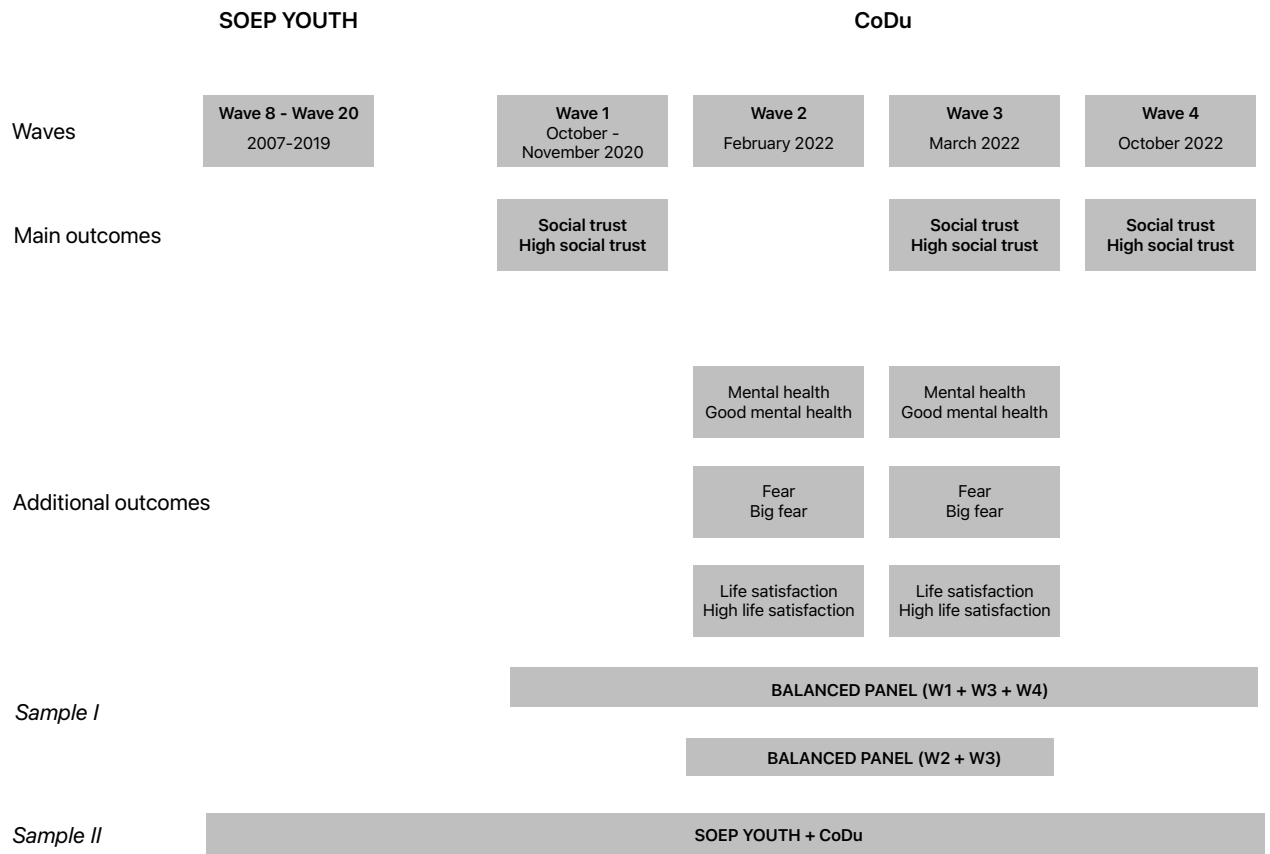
SOEP YOUTH

CoDu

Waves

Wave 8 - Wave 20
2007-2019

Wave 1
October - November 2020

Wave 2
February 2022

Wave 3
March 2022

Wave 4
October 2022

Main outcomes

Social trust
High social trust

Social trust
High social trust

Social trust
High social trust

Additional outcomes

Mental health
Good mental health

Mental health
Good mental health

Fear
Big fear

Fear
Big fear

Life satisfaction
High life satisfaction

Life satisfaction
High life satisfaction

Sample I

BALANCED PANEL (W1 + W3 + W4)

BALANCED PANEL (W2 + W3)

Sample II

SOEP YOUTH + CoDu